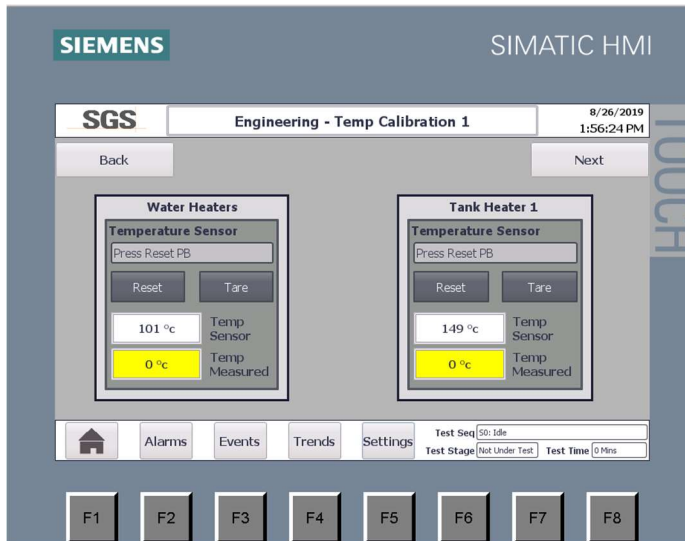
SIEMENS

SIMATIC HMI

SGS

Engineering - Temp Calibration 1

8/26/2019
1:56:24 PM

TOUCH

Back

Next

Water Heaters

Temperature Sensor

Press Reset PB

Reset

Tare

101 °c

Temp Sensor

0 °c

Temp Measured

Tank Heater 1

Temperature Sensor

Press Reset PB

Reset

Tare

149 °c

Temp Sensor

0 °c

Temp Measured

Alarms

Events

Trends

Settings

Test Seq S0: Idle

Test Stage Not Under Test

Test Time 0 Mins

F1

F2

F3

F4

F5

F6

F7

F8